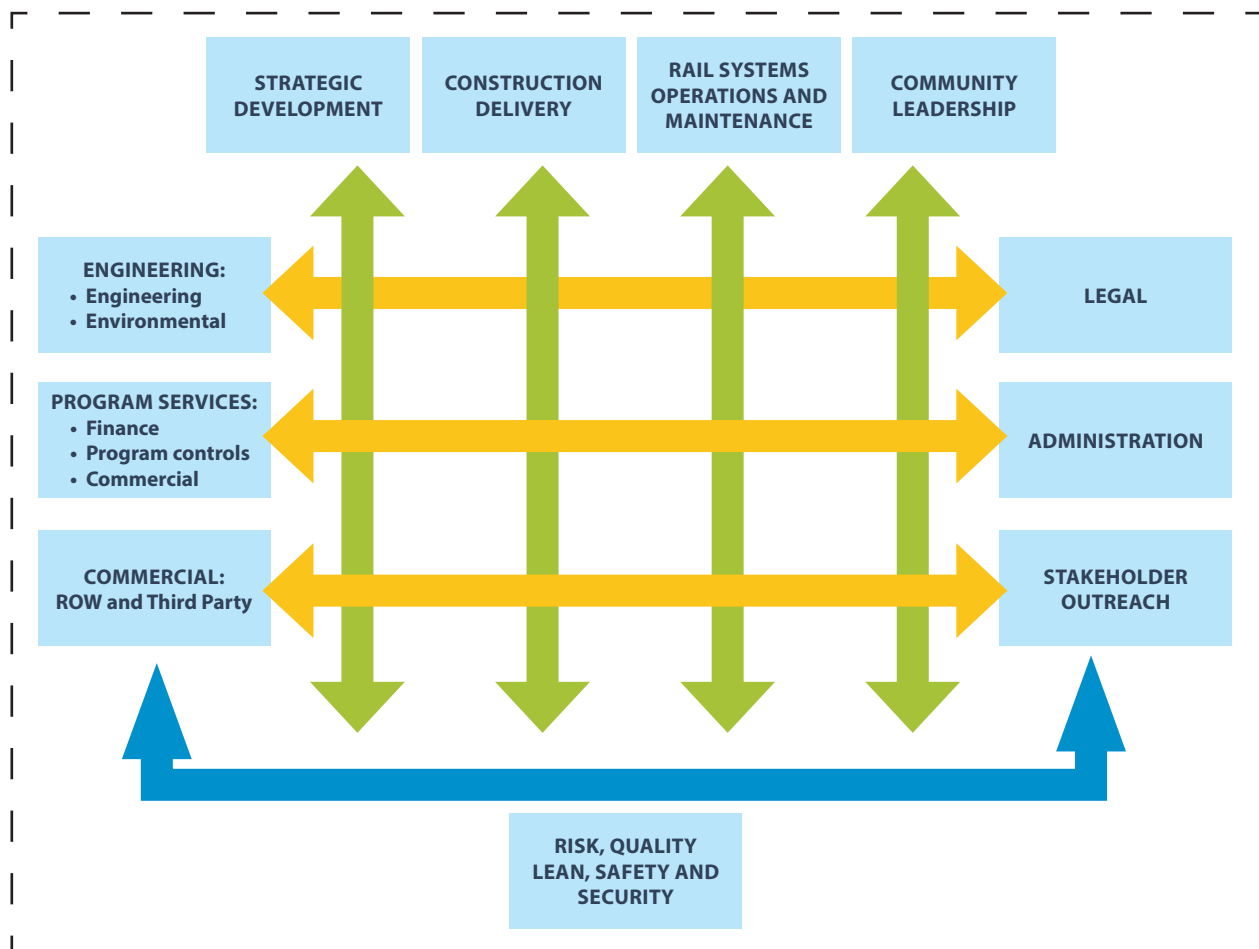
STRATEGIC DEVELOPMENT

CONSTRUCTION DELIVERY

RAIL SYSTEMS OPERATIONS AND MAINTENANCE

COMMUNITY LEADERSHIP

ENGINEERING:
• Engineering
• Environmental

LEGAL

PROGRAM SERVICES:
• Finance
• Program controls
• Commercial

ADMINISTRATION

COMMERCIAL:
ROW and Third Party

STAKEHOLDER OUTREACH

RISK, QUALITY LEAN, SAFETY AND SECURITY